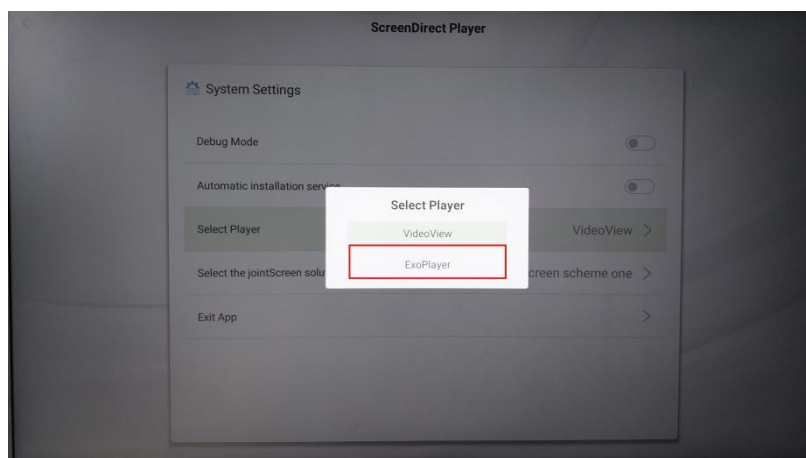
ScreenDirect Player

System Settings

Debug Mode

Automatic installation servi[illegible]

Select Player

VideoView >

Select the jointScreen solu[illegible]

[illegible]creen scheme one >

Exit App

>

Select Player

VideoView

ExoPlayer